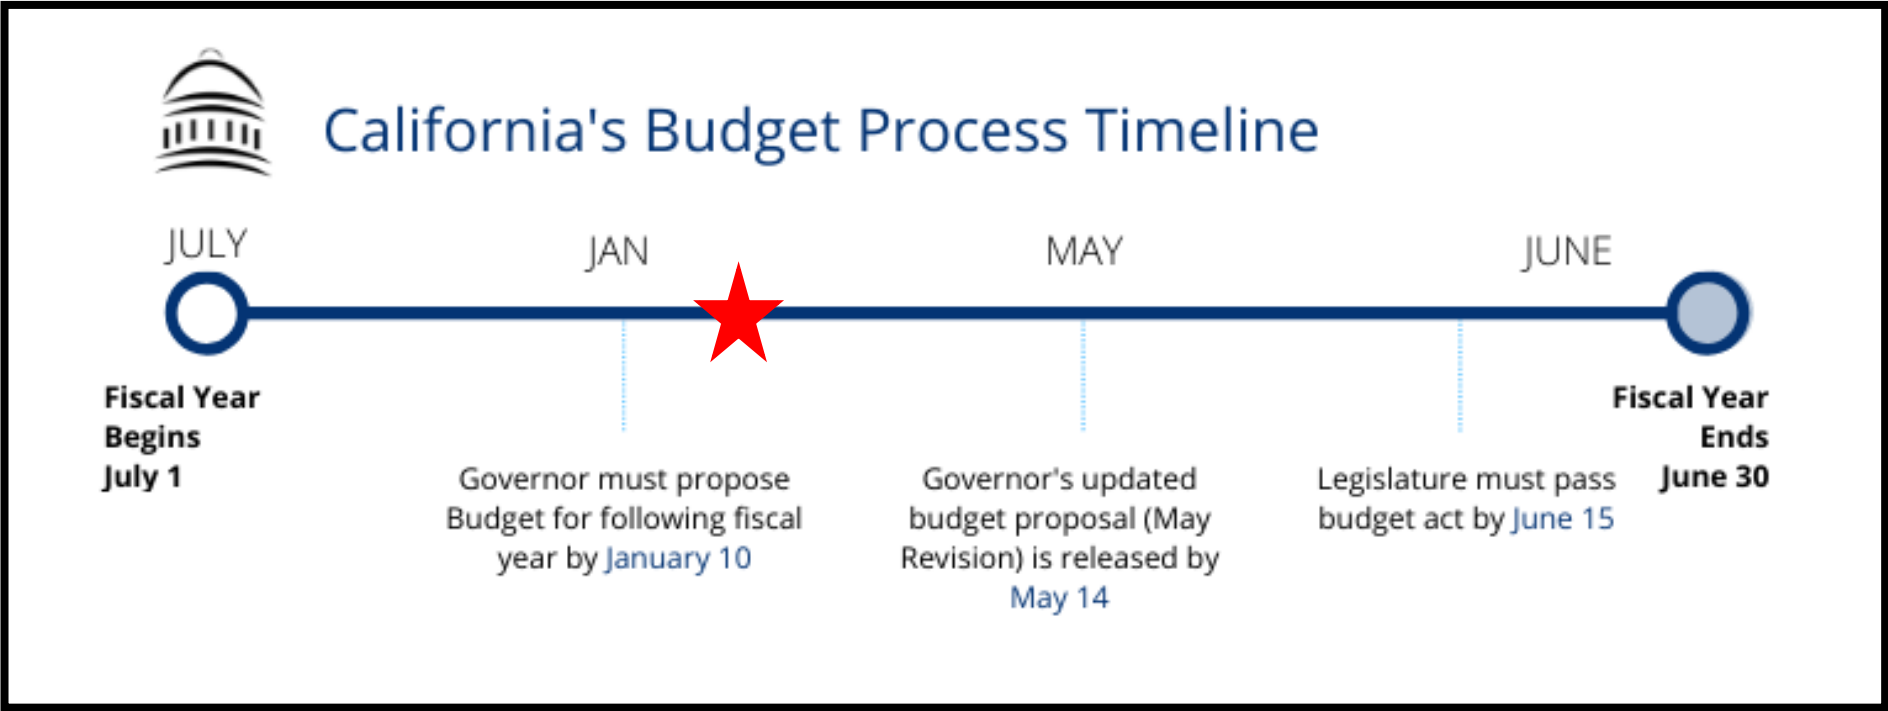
California's Budget Process Timeline

JULY

JAN

MAY

JUNE

Fiscal Year Begins July 1

Governor must propose Budget for following fiscal year by January 10

Governor's updated budget proposal (May Revision) is released by May 14

Legislature must pass budget act by June 15

Fiscal Year Ends June 30